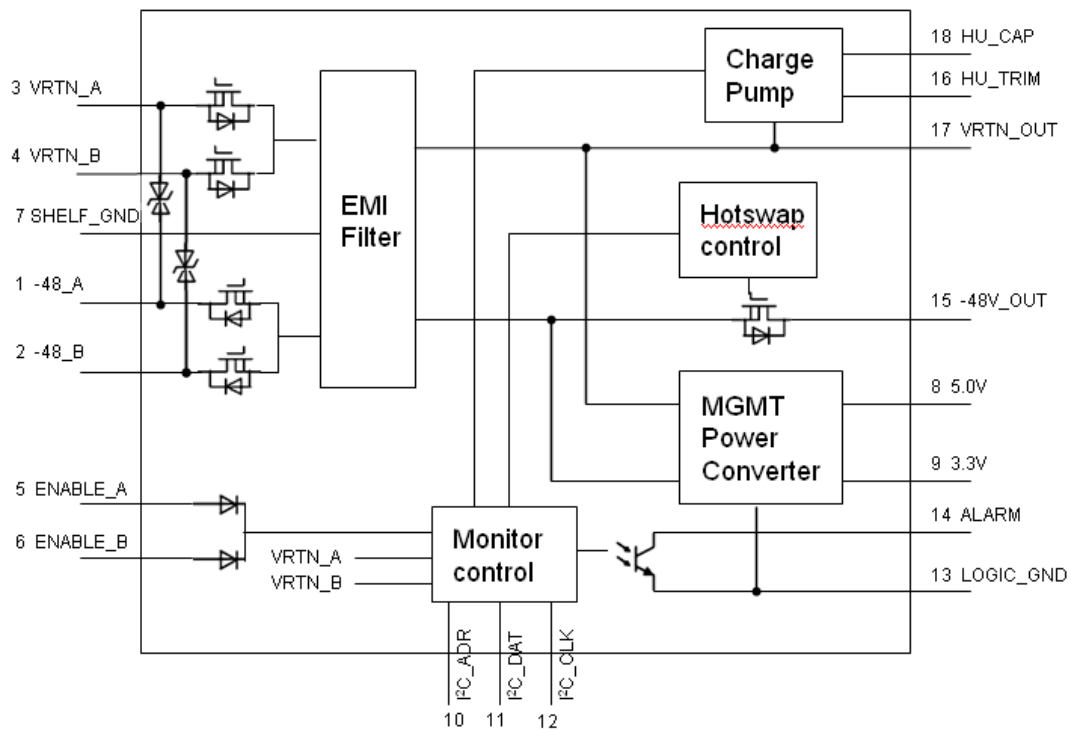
3 VRTN_A

4 VRTN_B

7 SHELF_GND

1 -48_A

2 -48_B

EMI Filter

Charge Pump

18 HU_CAP

16 HU_TRIM

17 VRTN_OUT

Hotswap control

15 -48V_OUT

MGMT Power Converter

8 5.0V

9 3.3V

5 ENABLE_A

6 ENABLE_B

VRTN_A

VRTN_B

Monitor control

14 ALARM

13 LOGIC_GND

I²C_ADR

I²C_DAT

I²C_CLK

10 11 12